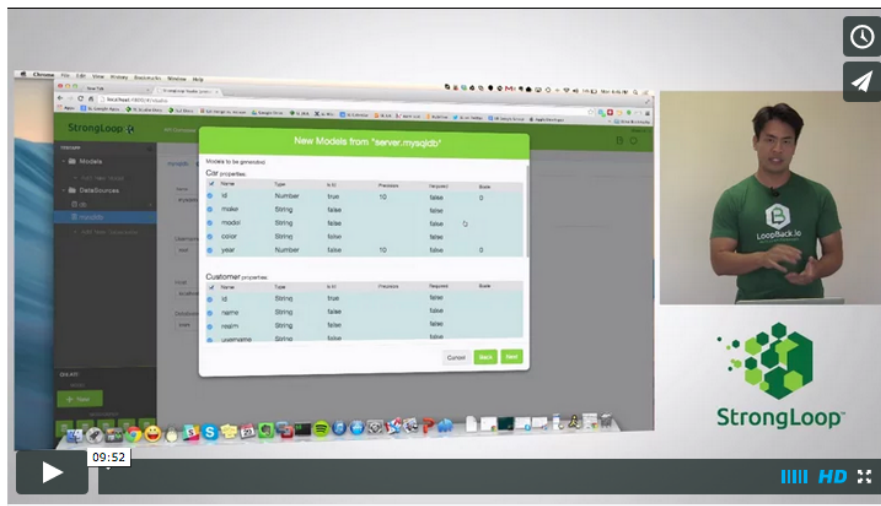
Chrome File Edit View History Bookmarks Window Help

StrongLoop

New Models from "server.mysqldb"

Models to be generated

Car properties

| | Name | Type | Is ID | Precision | Required | Scale |
|---|---|---|---|---|---|---|
| | id | Number | true | 10 | false | 0 |
| | make | String | false | | false | |
| | model | String | false | | false | |
| | color | String | false | | false | |
| | year | Number | false | 10 | false | 0 |

Customer properties

| | Name | Type | Is ID | Precision | Required | Scale |
|---|---|---|---|---|---|---|
| | id | String | true | | false | |
| | name | String | false | | false | |
| | realm | String | false | | false | |
| | username | String | false | | false | |

Cancel Back Next

Models

DataSources

db

mysqldb

+ New

LoopBack.io

StrongLoop

09:52

HD